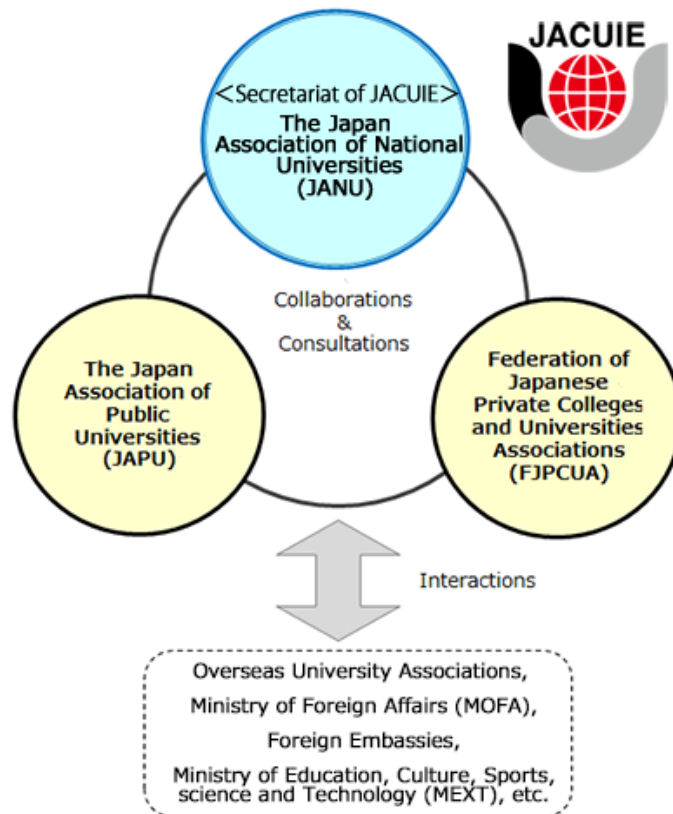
JACUIE

<Secretariat of JACUIE>
The Japan Association of National Universities (JANU)

Collaborations & Consultations

The Japan Association of Public Universities (JAPU)

Federation of Japanese Private Colleges and Universities Associations (FJPCUA)

Interactions

Overseas University Associations,
Ministry of Foreign Affairs (MOFA),
Foreign Embassies,
Ministry of Education, Culture, Sports, science and Technology (MEXT), etc.